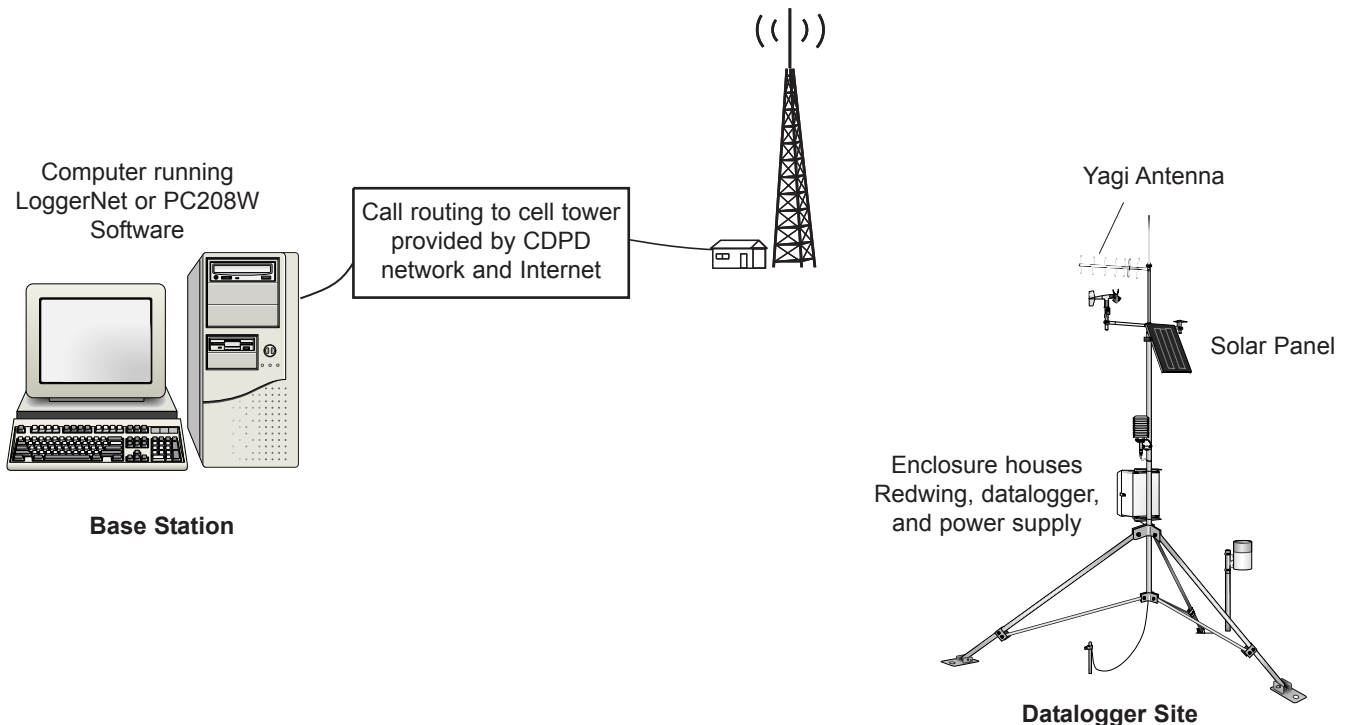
Computer running LoggerNet or PC208W Software

Call routing to cell tower provided by CDPD network and Internet

Yagi Antenna

Solar Panel

Enclosure houses Redwing, datalogger, and power supply

Base Station

Datalogger Site